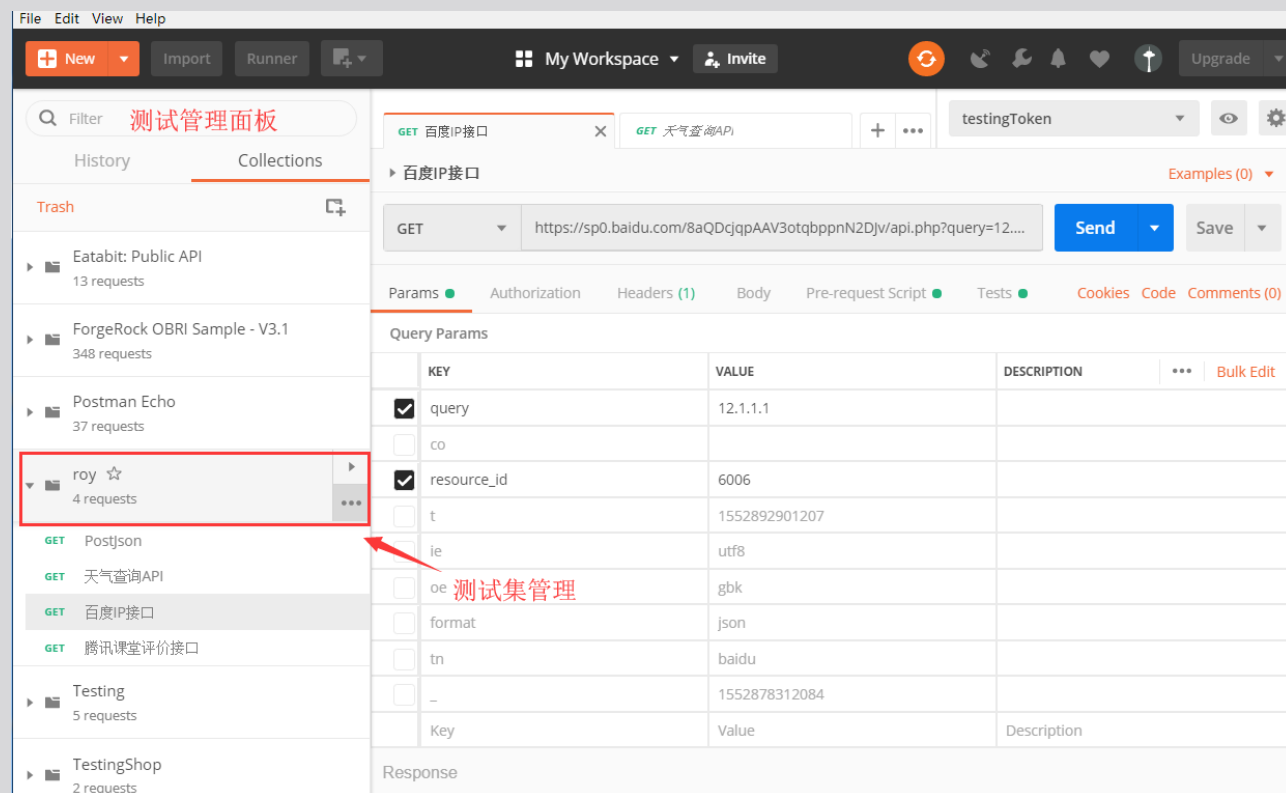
File Edit View Help

New Import Runner My Workspace Invite Upgrade

Filter 测试管理面板

History Collections

Trash

Eatabit: Public API
13 requests

ForgeRock OBRI Sample - V3.1
348 requests

Postman Echo
37 requests

roy
4 requests

GET PostJson
GET 天气查询API
GET 百度IP接口
GET 腾讯课堂评价接口

Testing
5 requests

TestingShop
2 requests

GET 百度IP接口 GET 天气查询API

testingToken

百度IP接口

Examples (0)

GET https://sp0.baidu.com/8aQDcjqpAAV3otqbppnN2DJv/api.php?query=12....

Send Save

Params Authorization Headers (1) Body Pre-request Script Tests Cookies Code Comments (0)

Query Params

| KEY | VALUE | DESCRIPTION |
|---|---|---|
| query | 12.1.1.1 | |
| co | | |
| resource_id | 6006 | |
| t | 1552892901207 | |
| ie | utf8 | |
| oe | gbk | |
| format | json | |
| tn | baidu | |
| _ | 1552878312084 | |
| Key | Value | Description |

Bulk Edit

测试集管理

Response